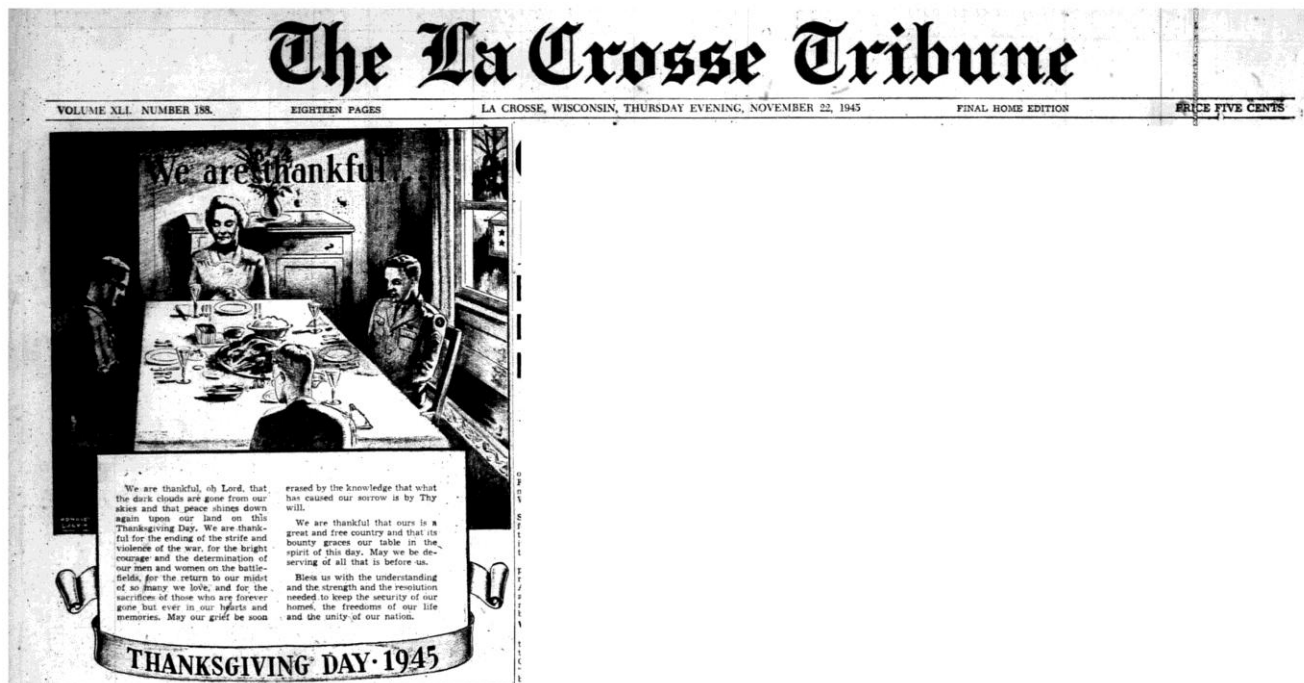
The La Crosse Tribune

VOLUME XLI. NUMBER 188. EIGHTEEN PAGES LA CROSSE, WISCONSIN, THURSDAY EVENING, NOVEMBER 22, 1945 FINAL HOME EDITION PRICE FIVE CENTS

We are thankful

We are thankful, oh Lord, that the dark clouds are gone from our skies and that peace shines down again upon our land on this Thanksgiving Day. We are thankful for the ending of the strife and violence of the war, for the bright courage and the determination of our men and women on the battlefields, for the return to our midst of so many we love, and for the sacrifices of those who are forever gone but ever in our hearts and memories. May our grief be soon erased by the knowledge that what has caused our sorrow is by Thy will.

We are thankful that ours is a great and free country and that its bounty graces our table in the spirit of this day. May we be deserving of all that is before us.

Bless us with the understanding and the strength and the resolution needed to keep the security of our homes, the freedoms of our life and the unity of our nation.

THANKSGIVING DAY · 1945